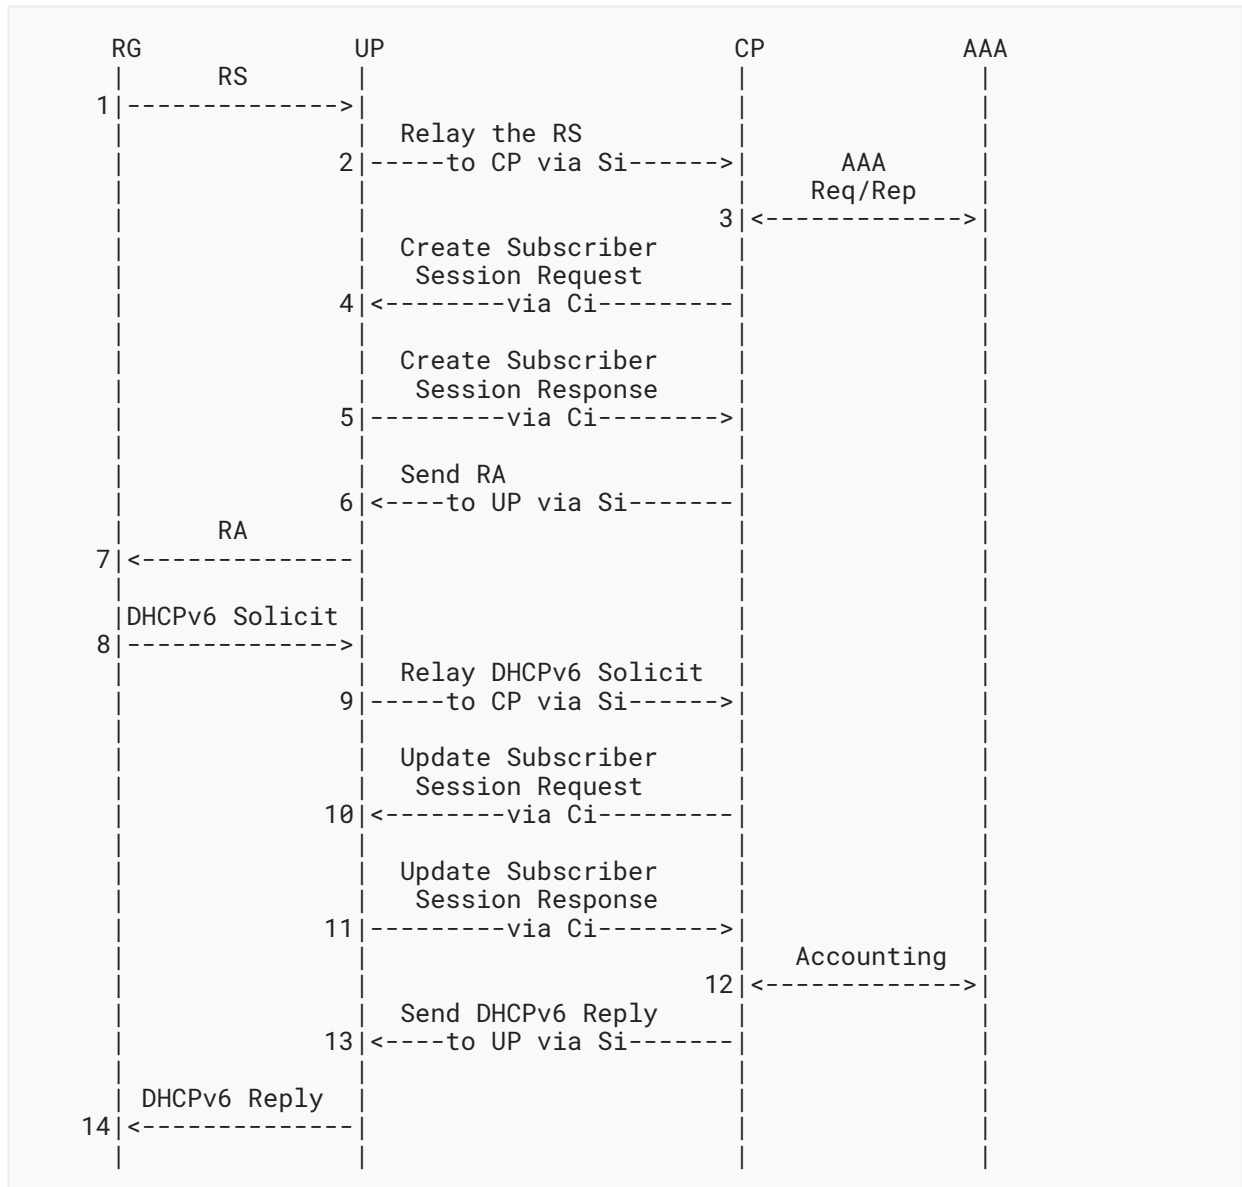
RG UP CP AAA

RS
1 |-------------->|

Relay the RS
2 |-----to CP via Si------>|

AAA
Req/Rep
3 |<-------------->|

Create Subscriber
Session Request
4 |<--------via Ci---------|

Create Subscriber
Session Response
5 |---------via Ci-------->|

Send RA
6 |<----to UP via Si-------|

RA
7 |<--------------|

DHCPv6 Solicit
8 |-------------->|

Relay DHCPv6 Solicit
9 |-----to CP via Si------>|

Update Subscriber
Session Request
10 |<--------via Ci---------|

Update Subscriber
Session Response
11 |---------via Ci-------->|

Accounting
12 |<-------------->|

Send DHCPv6 Reply
13 |<----to UP via Si-------|

DHCPv6 Reply
14 |<--------------|